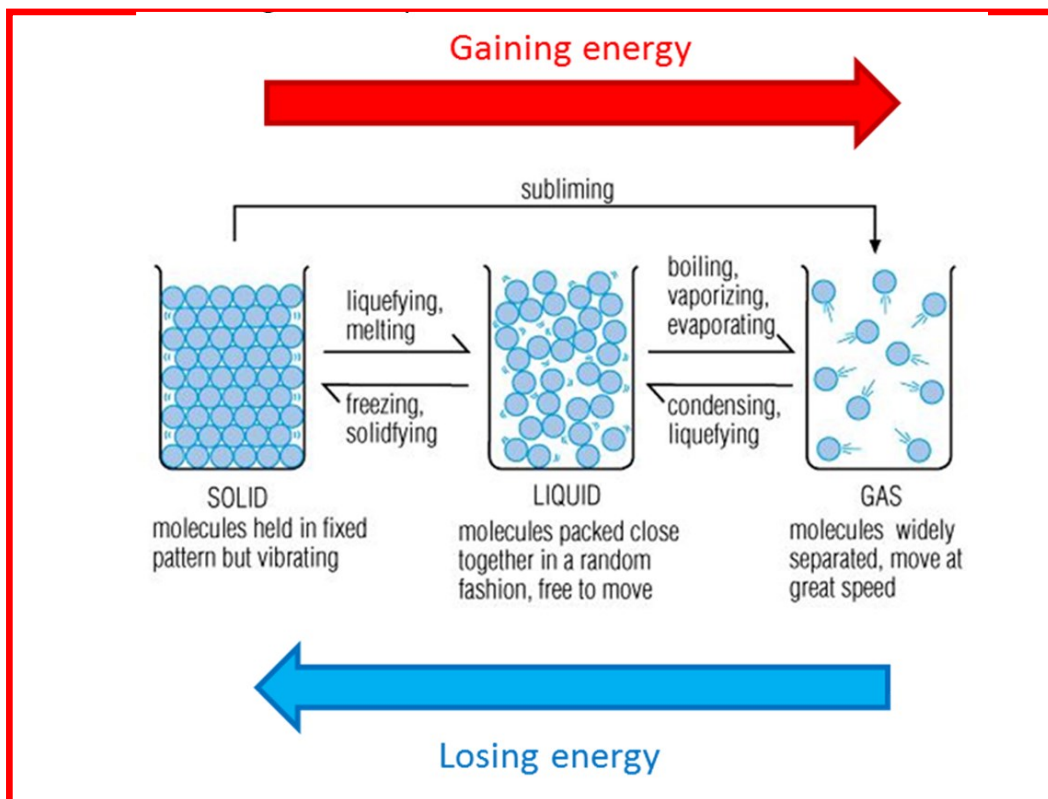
Gaining energy

subliming

liquefying, melting

freezing, solidfying

boiling, vaporizing, evaporating

condensing, liquefying

SOLID
molecules held in fixed pattern but vibrating

LIQUID
molecules packed close together in a random fashion, free to move

GAS
molecules widely separated, move at great speed

Losing energy